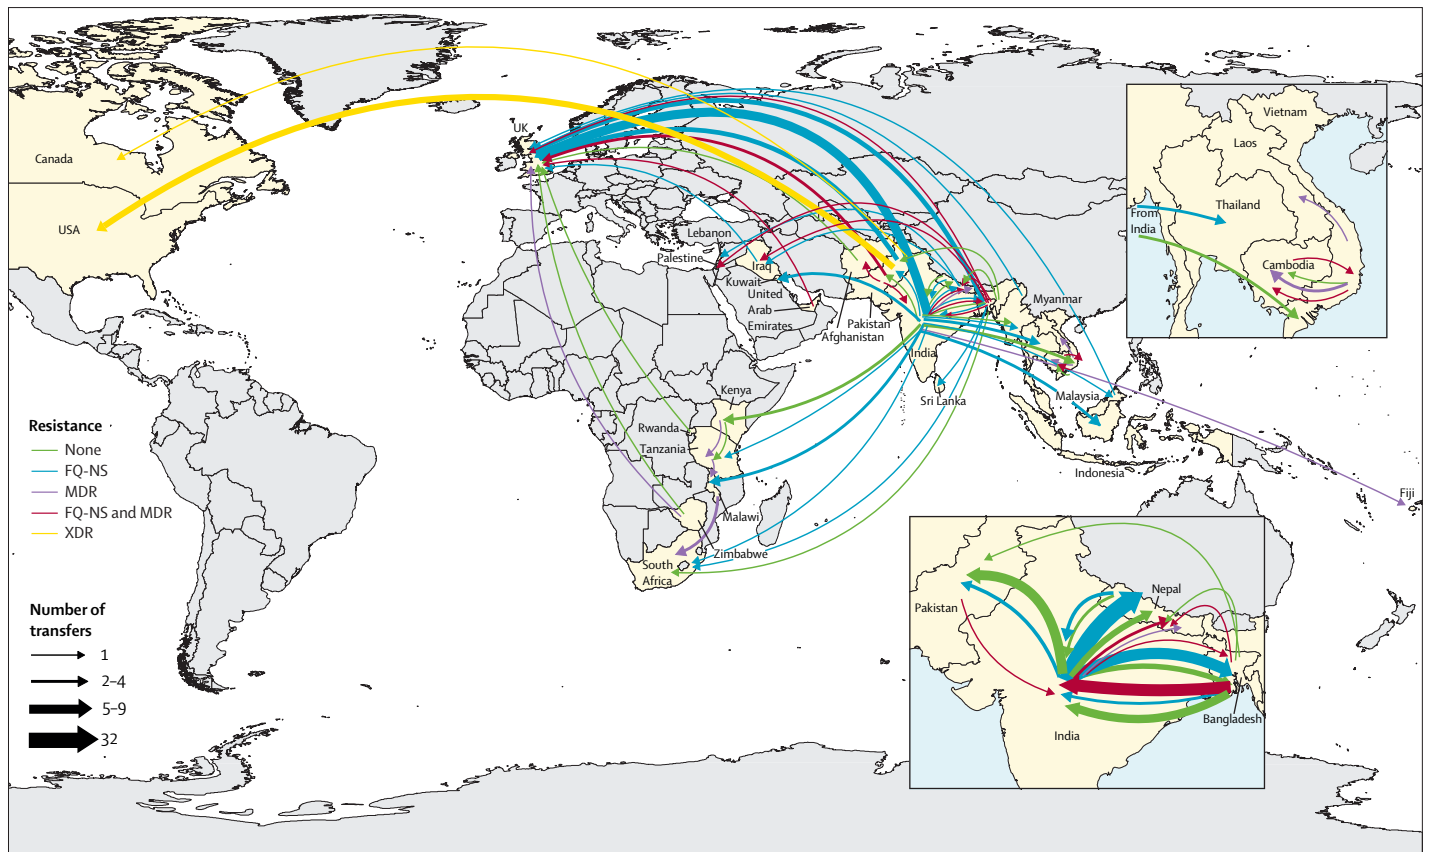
UK

Canada

USA

Lebanon

Palestine

Iraq

Kuwait

United Arab Emirates

Pakistan

Afghanistan

India

Myanmar

Sri Lanka

Malaysia

Indonesia

Fiji

Kenya

Rwanda

Tanzania

Malawi

Zimbabwe

South Africa

Vietnam

Laos

Thailand

From India

Cambodia

Pakistan

Nepal

Bangladesh

India

Resistance
None
FQ-NS
MDR
FQ-NS and MDR
XDR

Number of transfers
1
2–4
5–9
32